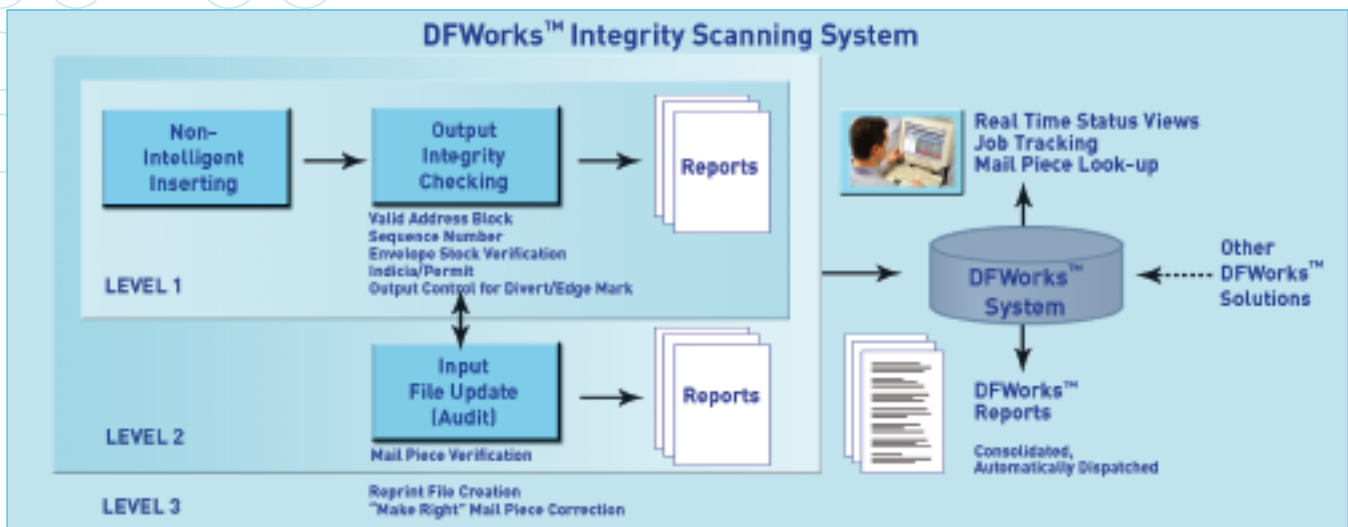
DFWorks™ Integrity Scanning System

Non-Intelligent Inserting

Output Integrity Checking

Reports

Valid Address Block
Sequence Number
Envelope Stock Verification
Indicia/Permit
Output Control for Divert/Edge Mark

LEVEL 1

Input File Update (Audit)

Reports

Mail Piece Verification

LEVEL 2

LEVEL 3

Reprint File Creation
"Make Right" Mail Piece Correction

Real Time Status Views
Job Tracking
Mail Piece Look-up

DFWorks™ System

Other DFWorks™ Solutions

DFWorks™ Reports

Consolidated, Automatically Dispatched